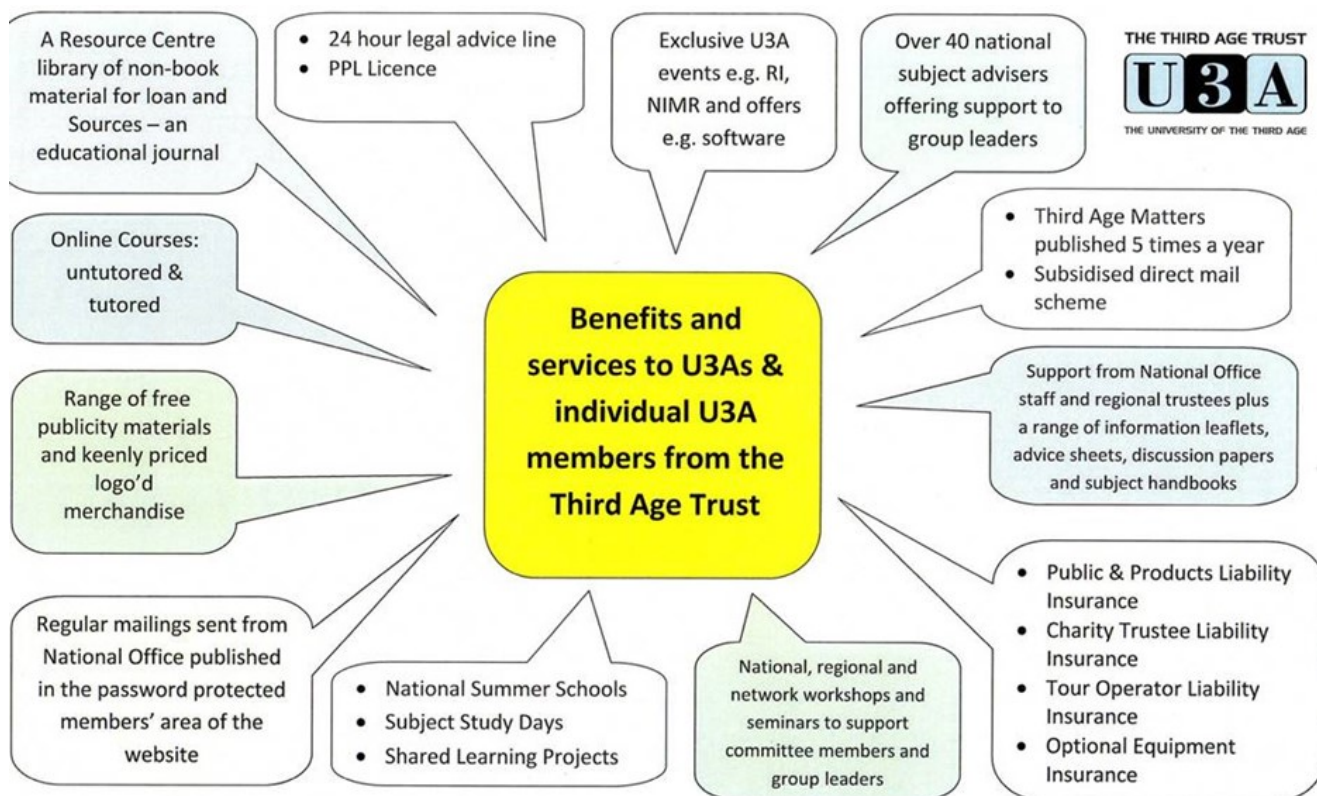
A Resource Centre library of non-book material for loan and Sources – an educational journal

- 24 hour legal advice line
- PPL Licence

Exclusive U3A events e.g. RI, NIMR and offers e.g. software

Over 40 national subject advisers offering support to group leaders

THE THIRD AGE TRUST
U3A
THE UNIVERSITY OF THE THIRD AGE

Online Courses: untutored & tutored

- Third Age Matters published 5 times a year
- Subsidised direct mail scheme

Benefits and services to U3As & individual U3A members from the Third Age Trust

Support from National Office staff and regional trustees plus a range of information leaflets, advice sheets, discussion papers and subject handbooks

Range of free publicity materials and keenly priced logo'd merchandise

- Public & Products Liability Insurance
- Charity Trustee Liability Insurance
- Tour Operator Liability Insurance
- Optional Equipment Insurance

Regular mailings sent from National Office published in the password protected members' area of the website

- National Summer Schools
- Subject Study Days
- Shared Learning Projects

National, regional and network workshops and seminars to support committee members and group leaders